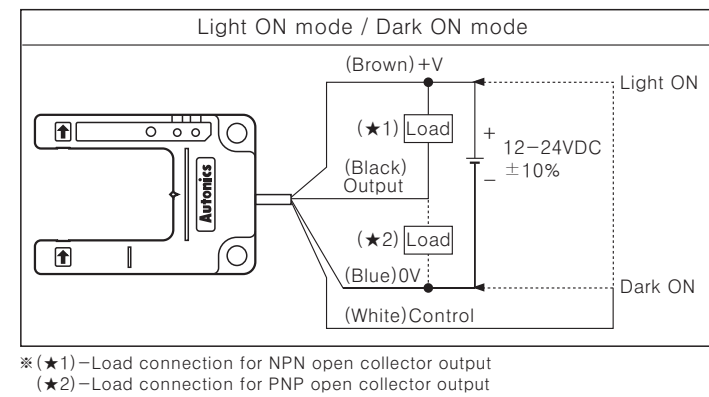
Light ON mode / Dark ON mode

(Brown)+V

Light ON

(★1) Load

+ 12-24VDC
_ ±10%

(Black)
Output

Autonics

(★2) Load

(Blue)0V

Dark ON

(White)Control

※(★1)-Load connection for NPN open collector output
(★2)-Load connection for PNP open collector output